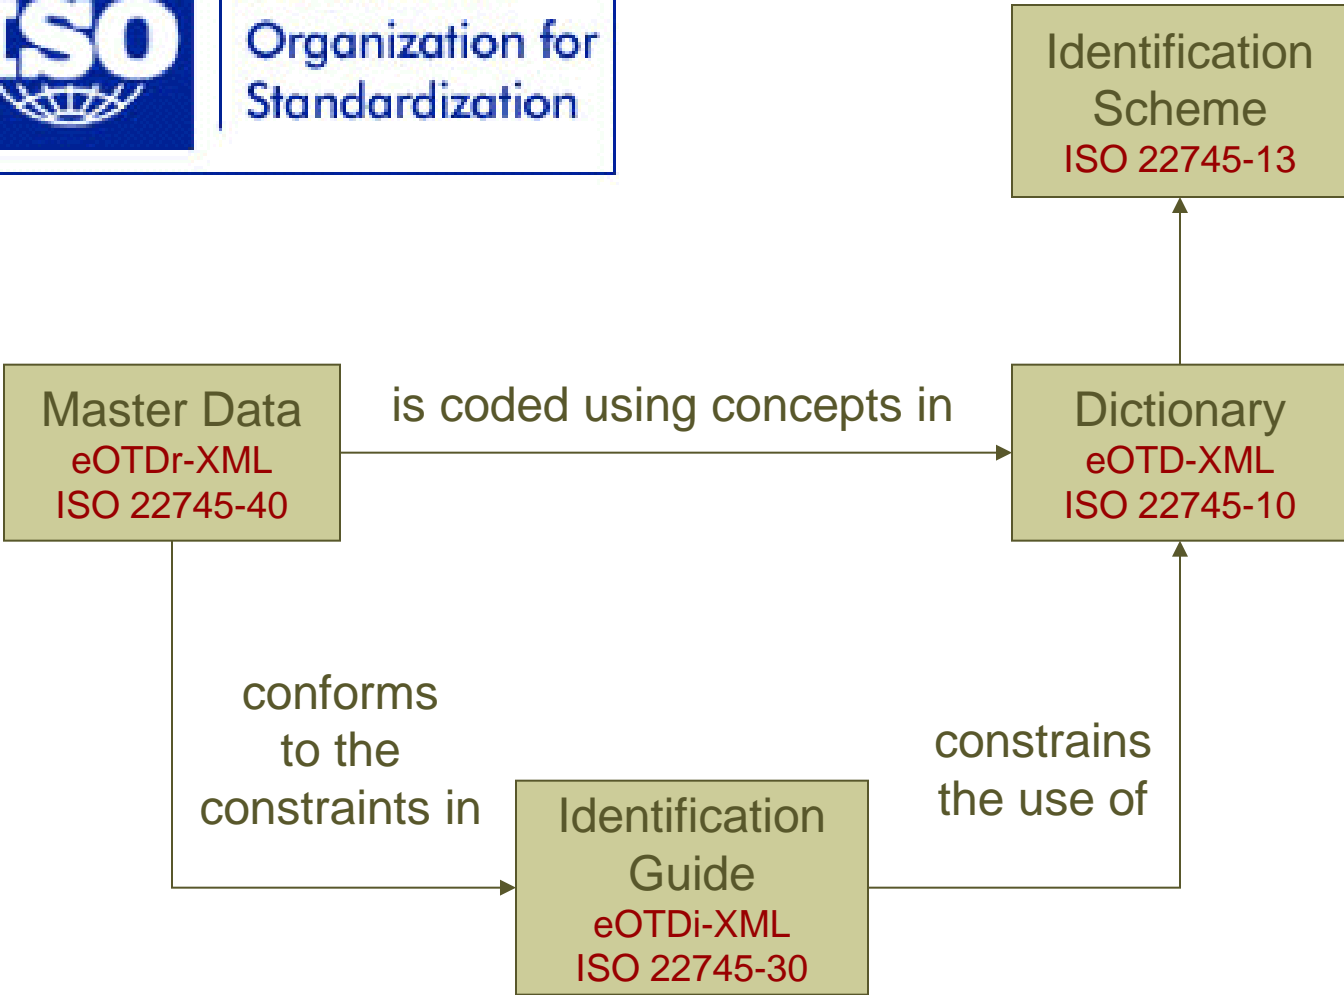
ISO Organization for Standardization

Identification Scheme
ISO 22745-13

Master Data
eOTDr-XML
ISO 22745-40

is coded using concepts in

Dictionary
eOTD-XML
ISO 22745-10

conforms to the constraints in

constrains the use of

Identification Guide
eOTDi-XML
ISO 22745-30